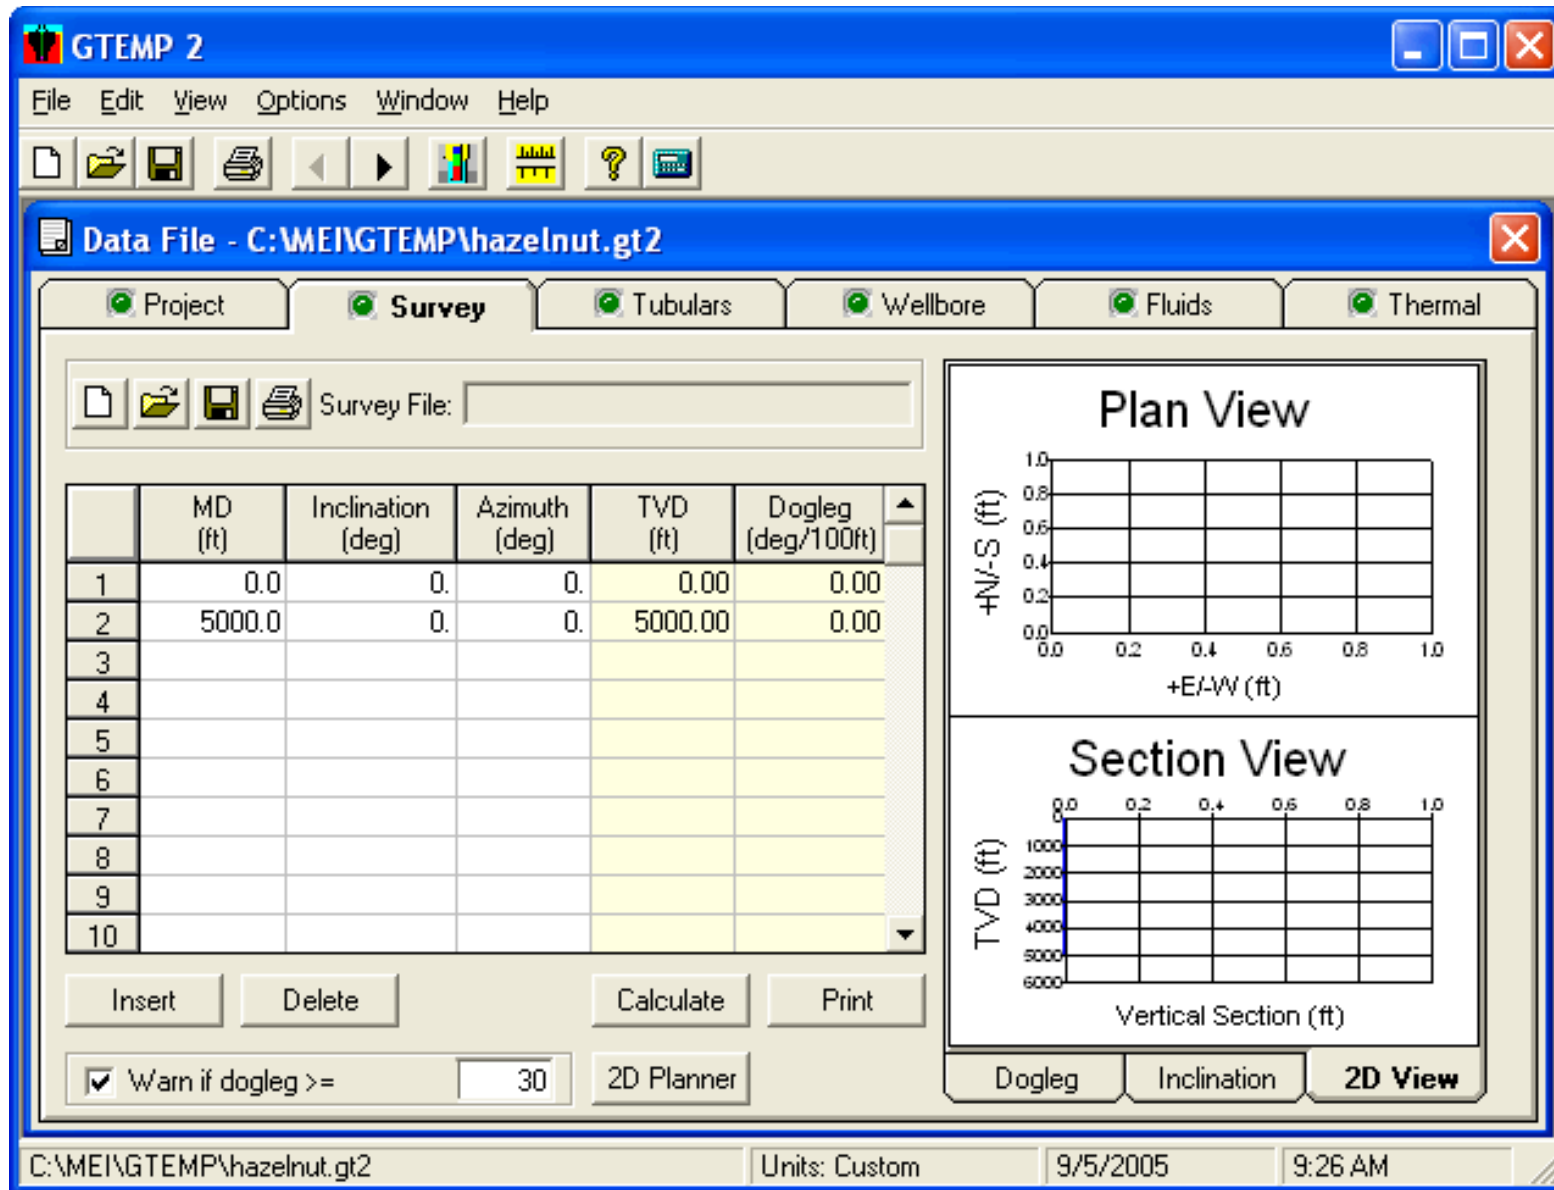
GTEMP 2

File Edit View Options Window Help

Data File - C:\MEI\GTEMP\hazelnut.gt2

Project Survey Tubulars Wellbore Fluids Thermal

Survey File:

| | MD (ft) | Inclination (deg) | Azimuth (deg) | TVD (ft) | Dogleg (deg/100ft) |
|---|---|---|---|---|---|
| 1 | 0.0 | 0. | 0. | 0.00 | 0.00 |
| 2 | 5000.0 | 0. | 0. | 5000.00 | 0.00 |
| 3 | | | | | |
| 4 | | | | | |
| 5 | | | | | |
| 6 | | | | | |
| 7 | | | | | |
| 8 | | | | | |
| 9 | | | | | |
| 10 | | | | | |

Insert Delete Calculate Print

Warn if dogleg >= 30 2D Planner

Plan View

1.0 0.8 0.6 0.4 0.2 0.0

+N/-S (ft)

0.0 0.2 0.4 0.6 0.8 1.0

+E/-W (ft)

Section View

0.0 0.2 0.4 0.6 0.8 1.0

0 1000 2000 3000 4000 5000 6000

TVD (ft)

Vertical Section (ft)

Dogleg Inclination 2D View

C:\MEI\GTEMP\hazelnut.gt2 Units: Custom 9/5/2005 9:26 AM